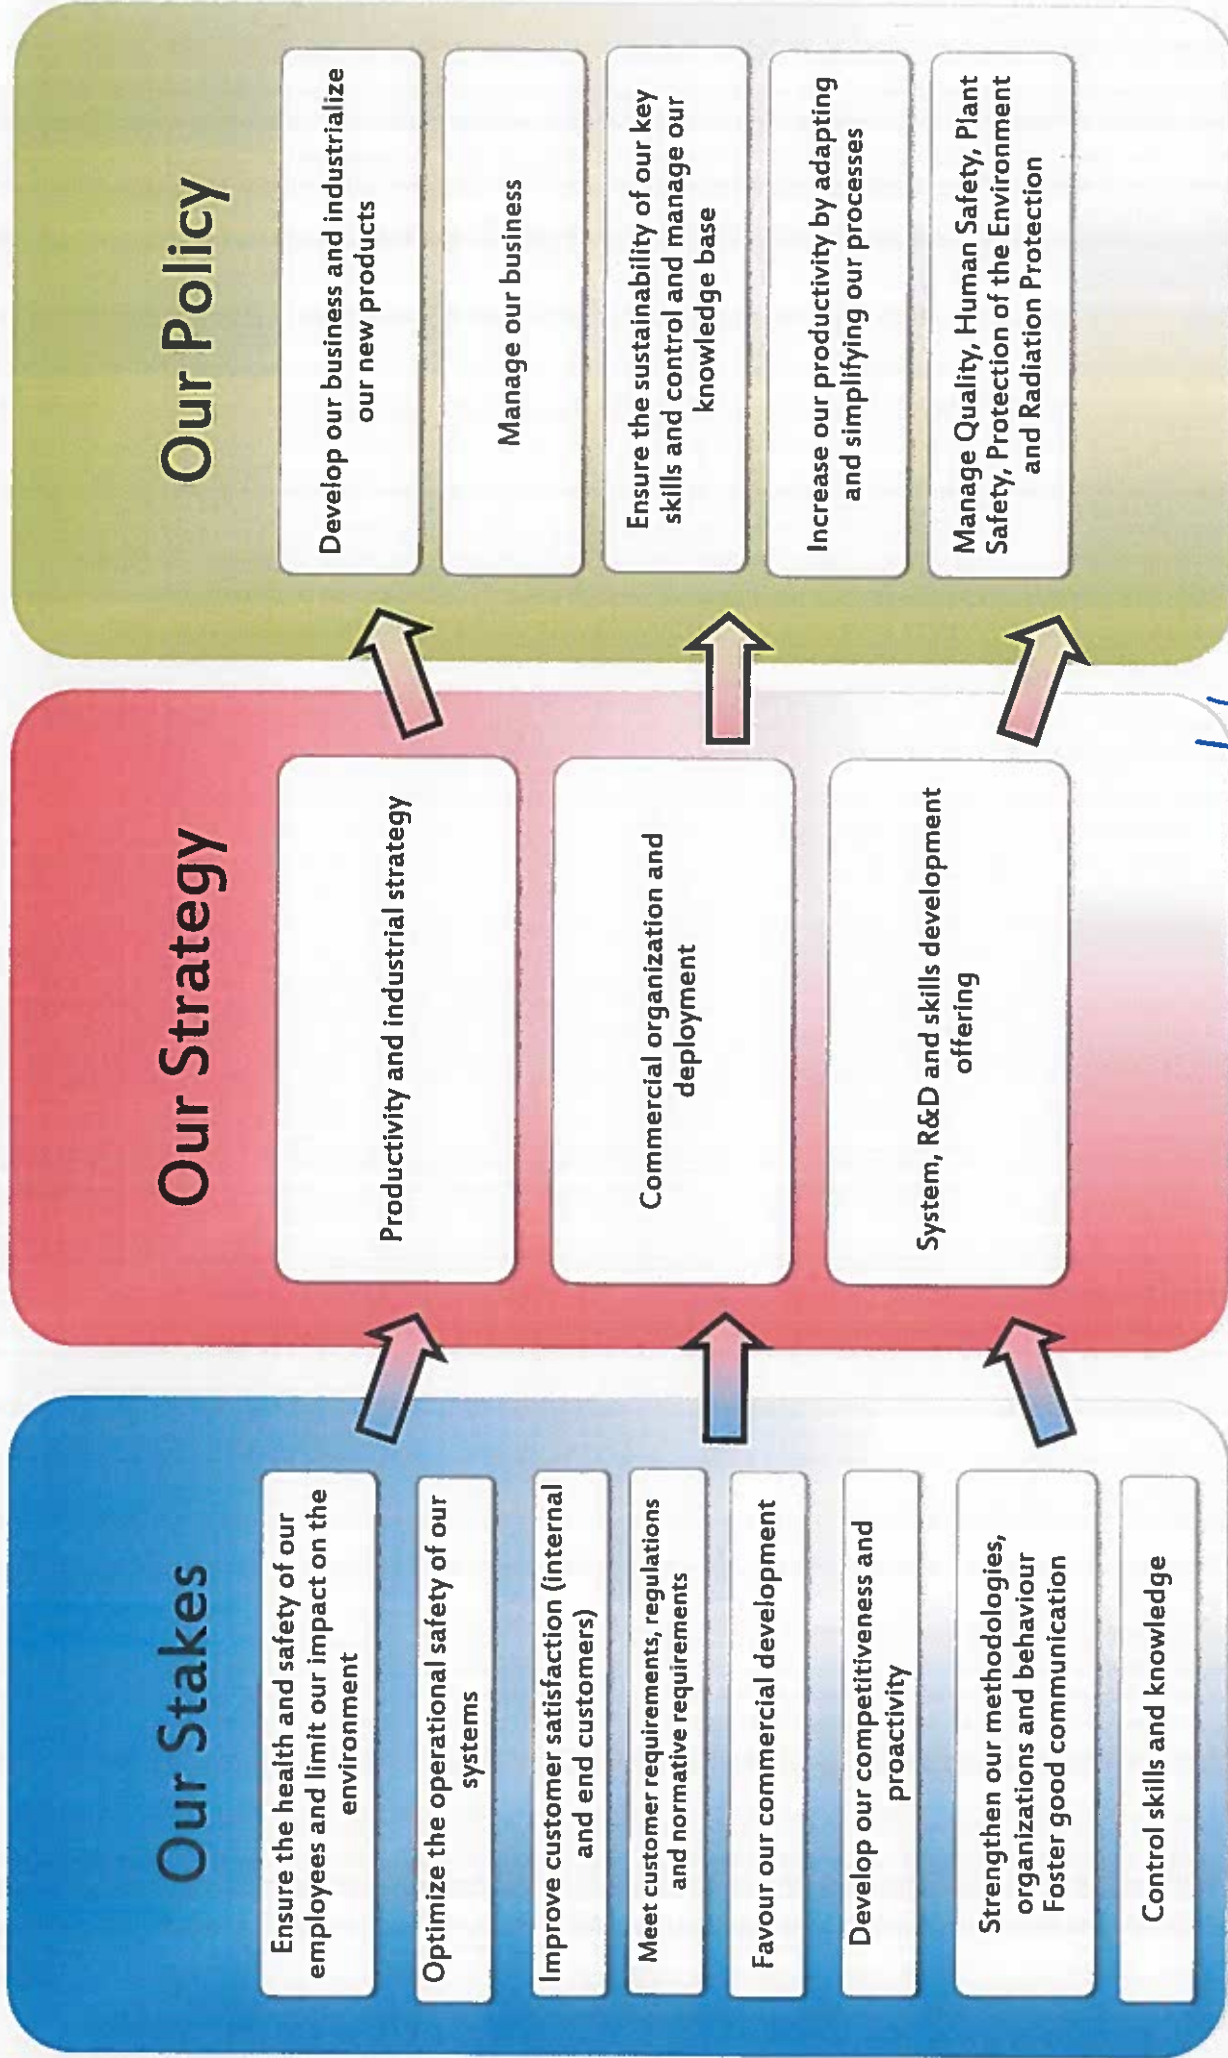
Our Stakes

Ensure the health and safety of our employees and limit our impact on the environment

Optimize the operational safety of our systems

Improve customer satisfaction (internal and end customers)

Meet customer requirements, regulations and normative requirements

Favour our commercial development

Develop our competitiveness and proactivity

Strengthen our methodologies, organizations and behaviour Foster good communication

Control skills and knowledge

Our Strategy

Productivity and industrial strategy

Commercial organization and deployment

System, R&D and skills development offering

Our Policy

Develop our business and industrialize our new products

Manage our business

Ensure the sustainability of our key skills and control and manage our knowledge base

Increase our productivity by adapting and simplifying our processes

Manage Quality, Human Safety, Plant Safety, Protection of the Environment and Radiation Protection